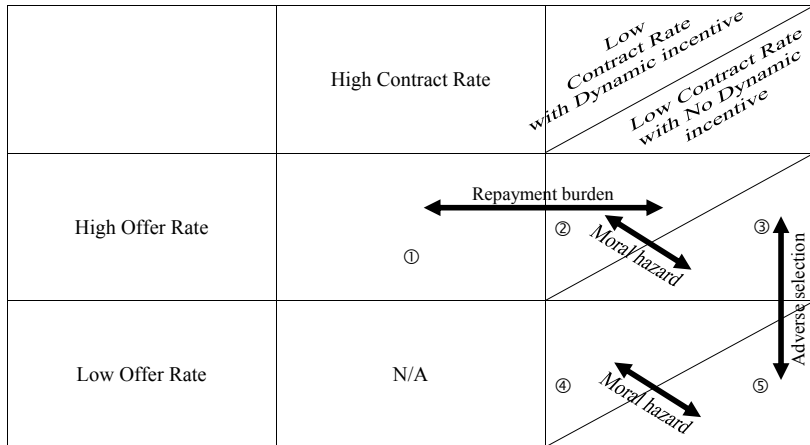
| | High Contract Rate | Low Contract Rate with Dynamic incentive / Low Contract Rate with No Dynamic incentive |
|---|---|---|
| High Offer Rate | ① | ② ③ |
| Low Offer Rate | N/A | ④ ⑤ |

Repayment burden

Moral hazard

Adverse selection

Moral hazard